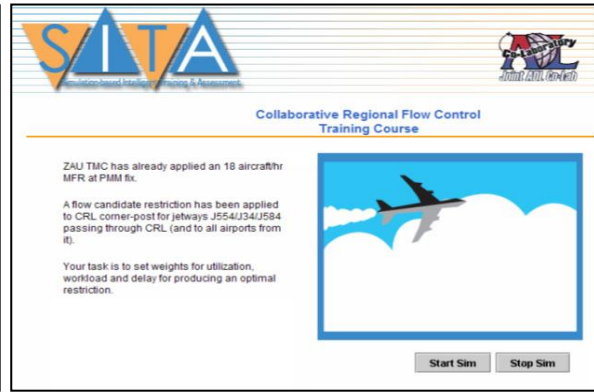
SITA
Simulation-based Intelligent Tutoring & Assessment

Co-Laboratory
Joint ATL Co-lab

Collaborative Regional Flow Control
Training Course

ZAU TMC has already applied an 18 aircraft/hr MFR at PMM fix.

A flow candidate restriction has been applied to CRL corner-post for jetways J554/J34/J584 passing through CRL (and to all airports from it).

Your task is to set weights for utilization, workload and delay for producing an optimal restriction.

Start Sim

Stop Sim